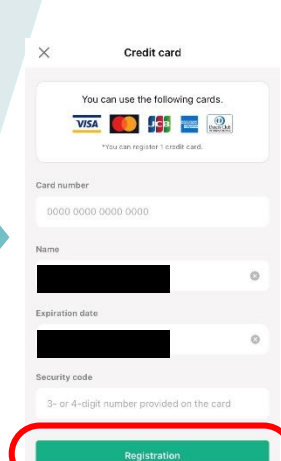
×

Credit card

You can use the following cards.

VISA JCB

*You can register 1 credit card.

Card number

0000 0000 0000 0000

Name

Expiration date

Security code

3- or 4-digit number provided on the card

Registration